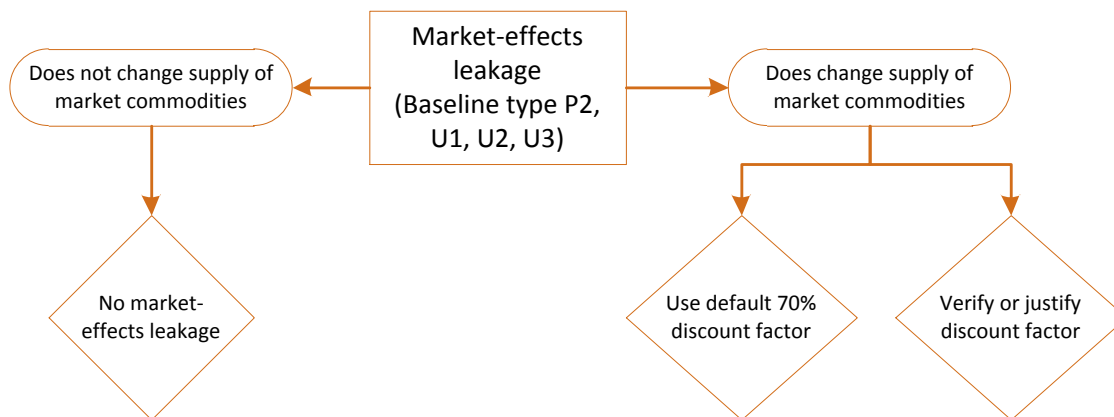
Market-effects leakage (Baseline type P2, U1, U2, U3)

Does not change supply of market commodities

Does change supply of market commodities

No market-effects leakage

Use default 70% discount factor

Verify or justify discount factor